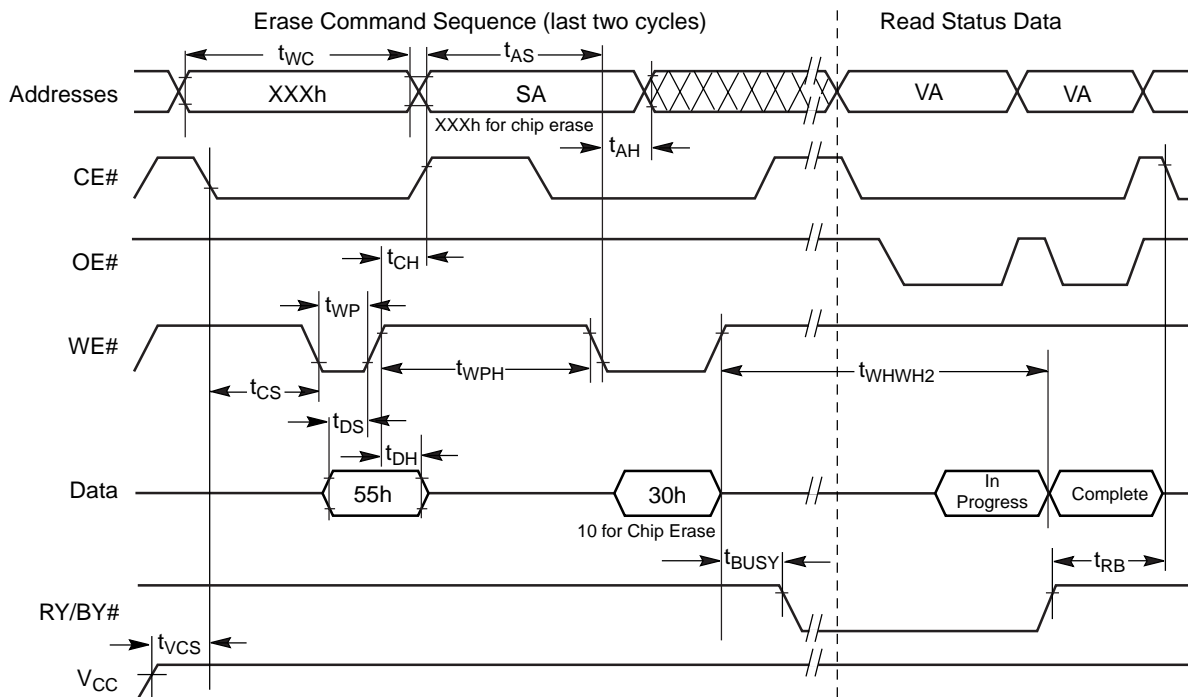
Erase Command Sequence (last two cycles)

Read Status Data

$t_{WC}$

$t_{AS}$

Addresses

XXXh

SA

VA

VA

XXXh for chip erase

$t_{AH}$

CE#

OE#

$t_{CH}$

$t_{WP}$

WE#

$t_{WPH}$

$t_{WHWH2}$

$t_{CS}$

$t_{DS}$

$t_{DH}$

Data

55h

30h

In Progress

Complete

10 for Chip Erase

$t_{BUSY}$

$t_{RB}$

RY/BY#

$t_{VCS}$

$V_{CC}$